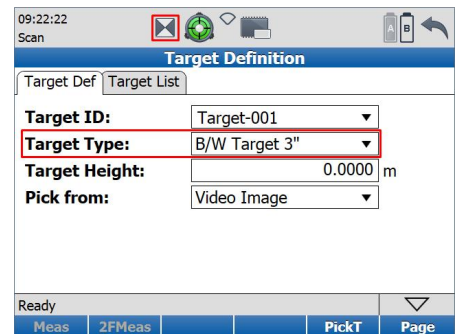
09:22:22
Scan

Target Definition

Target Def | Target List

| | |
|---|---|
| **Target ID:** | Target-001 ▼ |
| **Target Type:** | B/W Target 3" ▼ |
| **Target Height:** | 0.0000 m |
| **Pick from:** | Video Image ▼ |

Ready

Meas | 2FMeas | | | PickT | Page